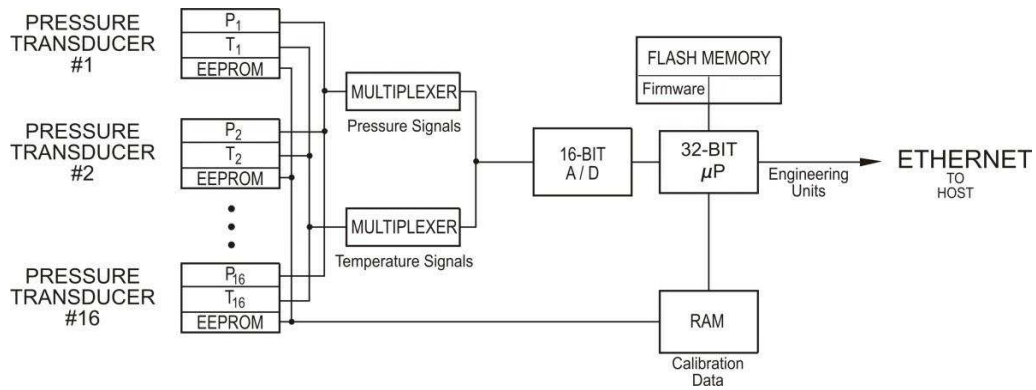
PRESSURE TRANSDUCER #1

$P_1$

$T_1$

EEPROM

PRESSURE TRANSDUCER #2

$P_2$

$T_2$

EEPROM

PRESSURE TRANSDUCER #16

$P_{16}$

$T_{16}$

EEPROM

MULTIPLEXER

Pressure Signals

MULTIPLEXER

Temperature Signals

16-BIT A / D

FLASH MEMORY

Firmware

32-BIT $\mu$P

Engineering Units

ETHERNET TO HOST

RAM

Calibration Data